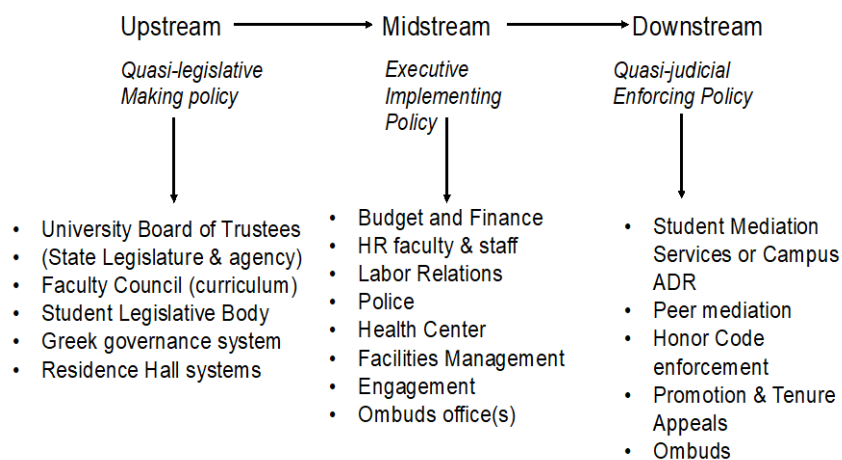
Upstream

Quasi-legislative
Making policy

- University Board of Trustees
- (State Legislature & agency)
- Faculty Council (curriculum)
- Student Legislative Body
- Greek governance system
- Residence Hall systems

Midstream

Executive
Implementing
Policy

- Budget and Finance
- HR faculty & staff
- Labor Relations
- Police
- Health Center
- Facilities Management
- Engagement
- Ombuds office(s)

Downstream

Quasi-judicial
Enforcing Policy

- Student Mediation Services or Campus ADR
- Peer mediation
- Honor Code enforcement
- Promotion & Tenure Appeals
- Ombuds